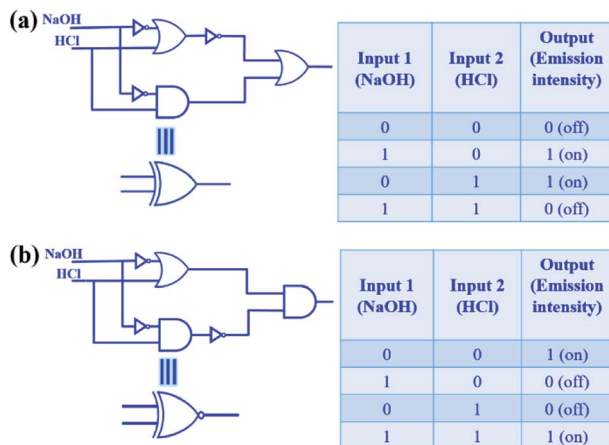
(a) NaOH
HCl

| Input 1 (NaOH) | Input 2 (HCl) | Output (Emission intensity) |
|---|---|---|
| 0 | 0 | 0 (off) |
| 1 | 0 | 1 (on) |
| 0 | 1 | 1 (on) |
| 1 | 1 | 0 (off) |

(b) NaOH
HCl

| Input 1 (NaOH) | Input 2 (HCl) | Output (Emission intensity) |
|---|---|---|
| 0 | 0 | 1 (on) |
| 1 | 0 | 0 (off) |
| 0 | 1 | 0 (off) |
| 1 | 1 | 1 (on) |